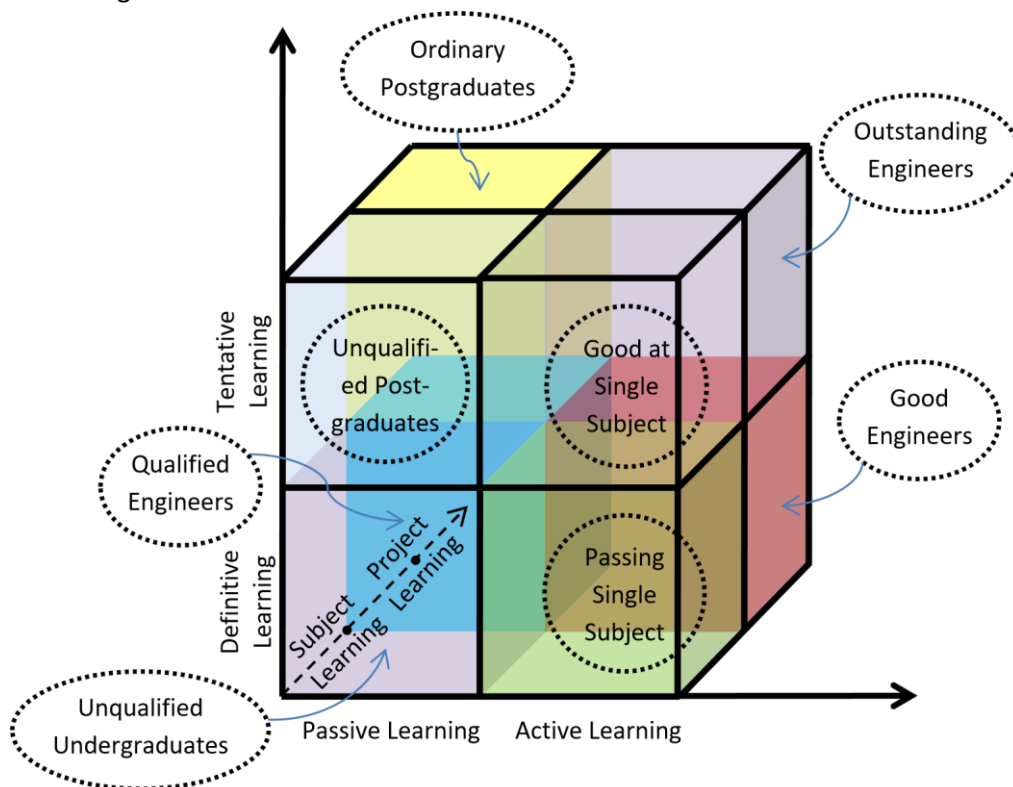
Ordinary Postgraduates

Outstanding Engineers

Tentative Learning

Unqualified Postgraduates

Good at Single Subject

Good Engineers

Qualified Engineers

Definitive Learning

Subject Learning

Project Learning

Passing Single Subject

Unqualified Undergraduates

Passive Learning

Active Learning